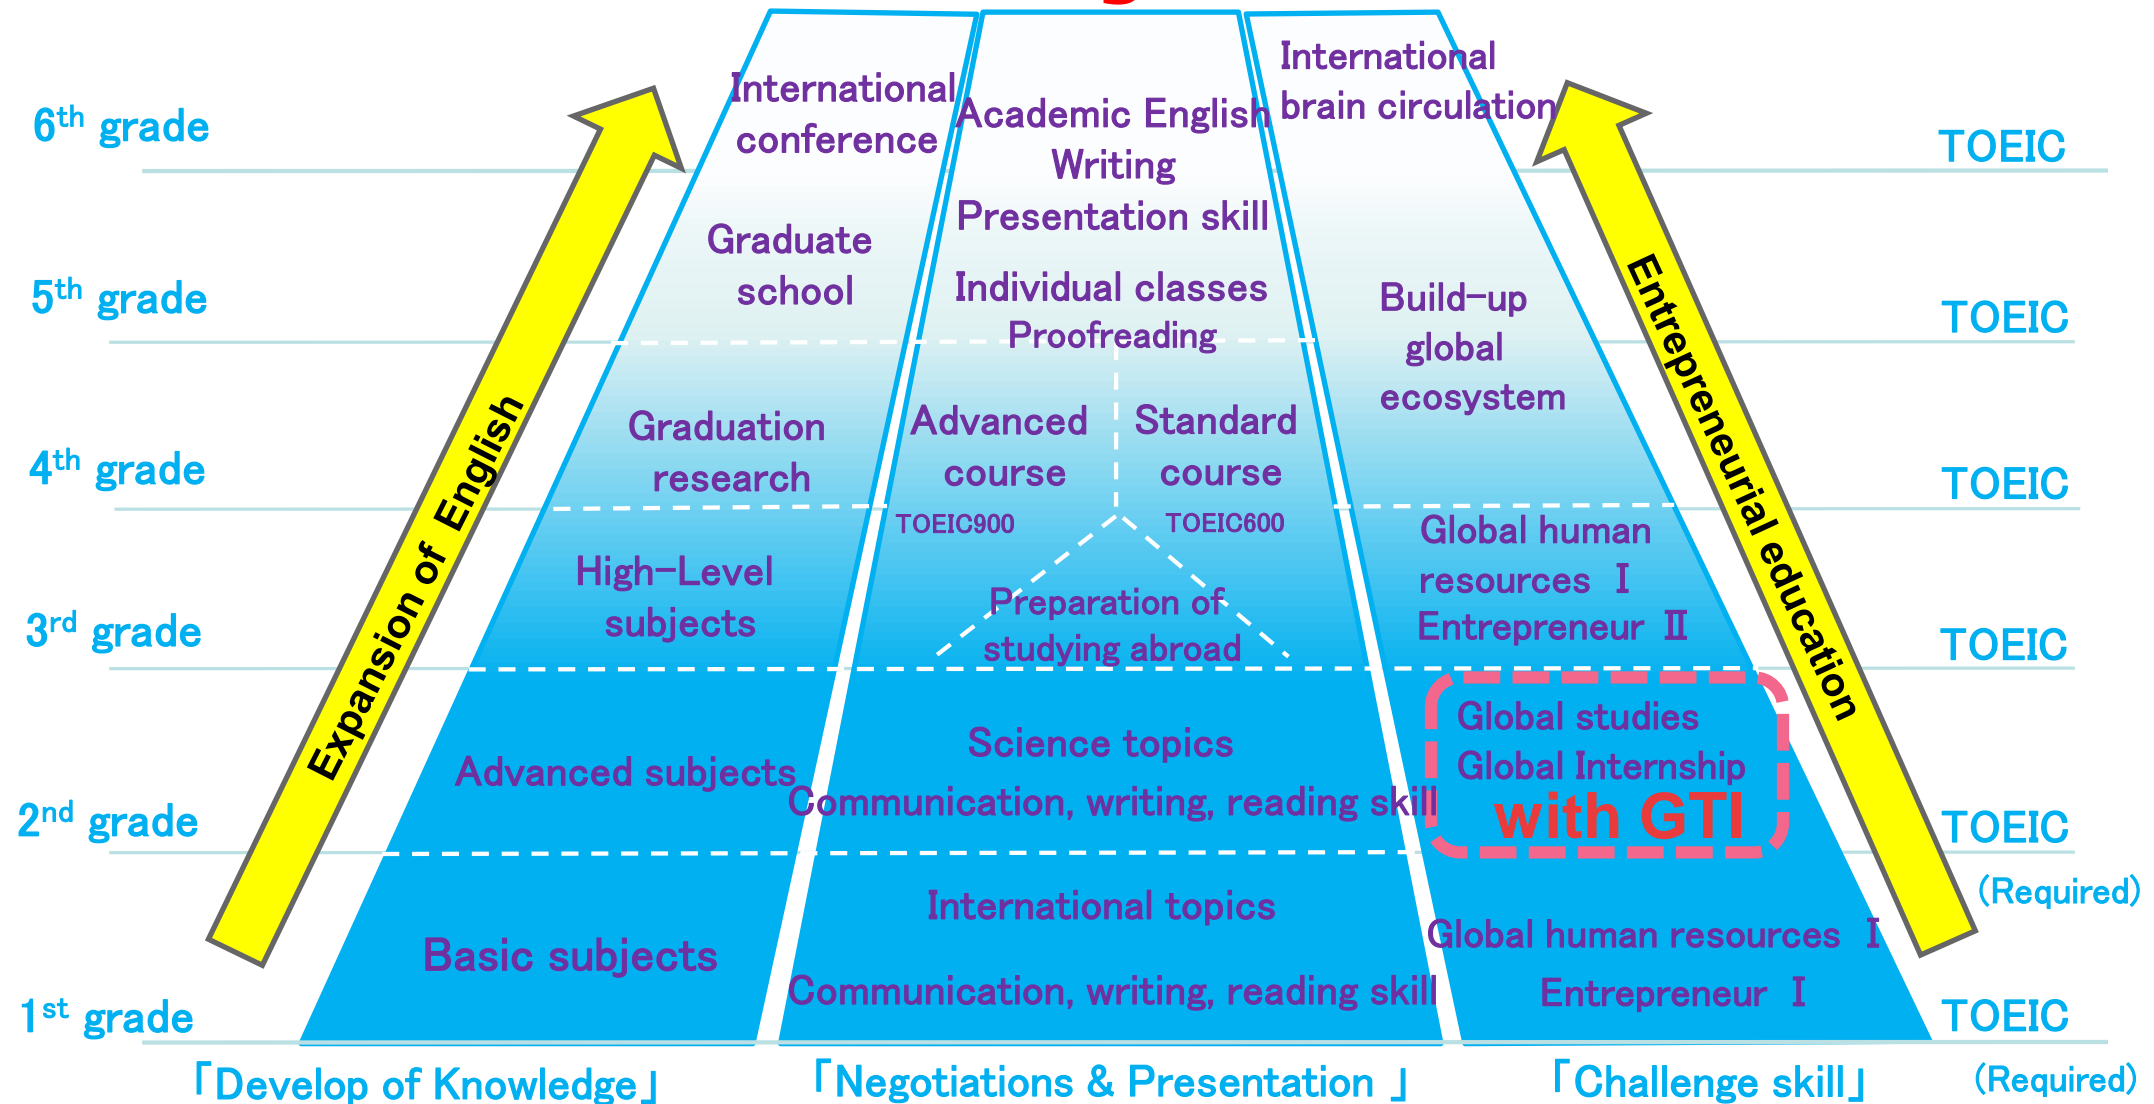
$6^{th}$ grade

$5^{th}$ grade

$4^{th}$ grade

$3^{rd}$ grade

$2^{nd}$ grade

$1^{st}$ grade

Expansion of English

International conference

Graduate school

Graduation research

High-Level subjects

Advanced subjects

Basic subjects

Academic English Writing

Presentation skill

Individual classes

Proofreading

Advanced course

TOEIC900

Standard course

TOEIC600

Preparation of studying abroad

Science topics

Communication, writing, reading skill

International topics

Communication, writing, reading skill

International brain circulation

Build-up global ecosystem

Global human resources Ⅰ

Entrepreneur Ⅱ

Global studies

Global Internship

with GTI

Global human resources Ⅰ

Entrepreneur Ⅰ

Entrepreneurial education

TOEIC

TOEIC

TOEIC

TOEIC

TOEIC

(Required)

TOEIC

(Required)

「Develop of Knowledge」

「Negotiations & Presentation 」

「Challenge skill」